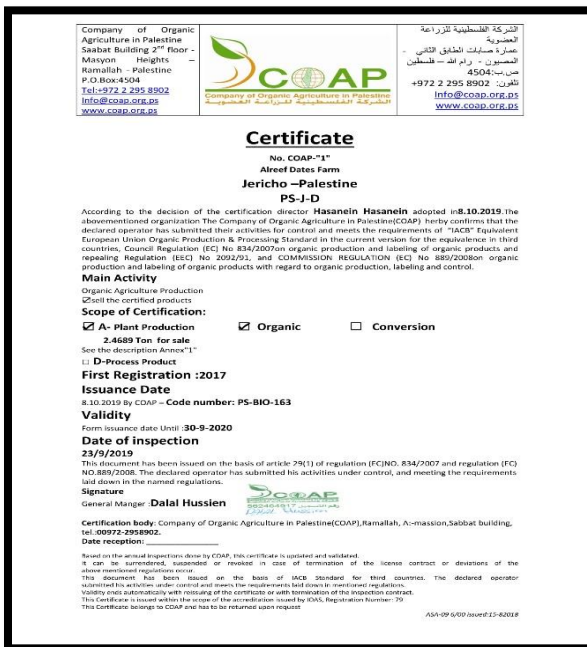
Company of Organic Agriculture in Palestine Saabat Building 2nd floor - Masyon Heights – Ramallah - Palestine P.O.Box:4504 Tel:+972 2 295 8902 info@coap.org.ps www.coap.org.ps

COAP
Company of Organic Agriculture in Palestine
الشركة الفلسطينية للزراعة العضوية

الشركة الفلسطينية للزراعة العضوية عمارة صابات الطابق الثاني - المصيون - رام الله – فلسطين ص.ب:4504 تلفون: 8902 295 2 972+ info@coap.org.ps www.coap.org.ps

Certificate
No. COAP-"1"
Alreef Dates Farm
Jericho –Palestine
PS-J-D

According to the decision of the certification director Hasanein Hasanein adopted in8.10.2019.The abovementioned organization The Company of Organic Agriculture in Palestine(COAP) herby confirms that the declared operator has submitted their activities for control and meets the requirements of "IACB" Equivalent European Union Organic Production & Processing Standard in the current version for the equivalence in third countries, Council Regulation (EC) No 834/2007on organic production and labeling of organic products and repealing Regulation (EEC) No 2092/91, and COMMISSION REGULATION (EC) No 889/2008on organic production and labeling of organic products with regard to organic production, labeling and control.

Main Activity
Organic Agriculture Production
☑sell the certified products

Scope of Certification:
☑ A- Plant Production ☑ Organic ☐ Conversion
2.4689 Ton for sale
See the description Annex"1"
☐ D-Process Product

First Registration :2017

Issuance Date
8.10.2019 By COAP – Code number: PS-BIO-163

Validity
Form issuance date Until :30-9-2020

Date of inspection
23/9/2019
This document has been issued on the basis of article 29(1) of regulation (FC)NO. 834/2007 and regulation (FC) NO.889/2008. The declared operator has submitted his activities under control, and meeting the requirements laid down in the named regulations.

Signature
General Manger :Dalal Hussien
COAP 562464917 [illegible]

Certification body: Company of Organic Agriculture in Palestine(COAP),Ramallah, A:-massion,Sabbat building, tel.:00972-2958902.
Date reception:

Based on the annual inspections done by COAP, this certificate is updated and validated.
It can be surrendered, suspended or revoked in case of termination of the license contract or deviations of the above mentioned regulations occur.
This document has been issued on the basis of IACB Standard for third countries. The declared operator submitted his activities under control and meets the requirement laid down in mentioned regulations.
Validity ends automatically with reissuing of the certificate or with termination of the inspection contract.
This Certificate is issued within the scope of the accreditation issued by IOAS, Registration Number: 79.
This Certificate belongs to COAP and has to be returned upon request

ASA-09 6/00 Issued:15-82018